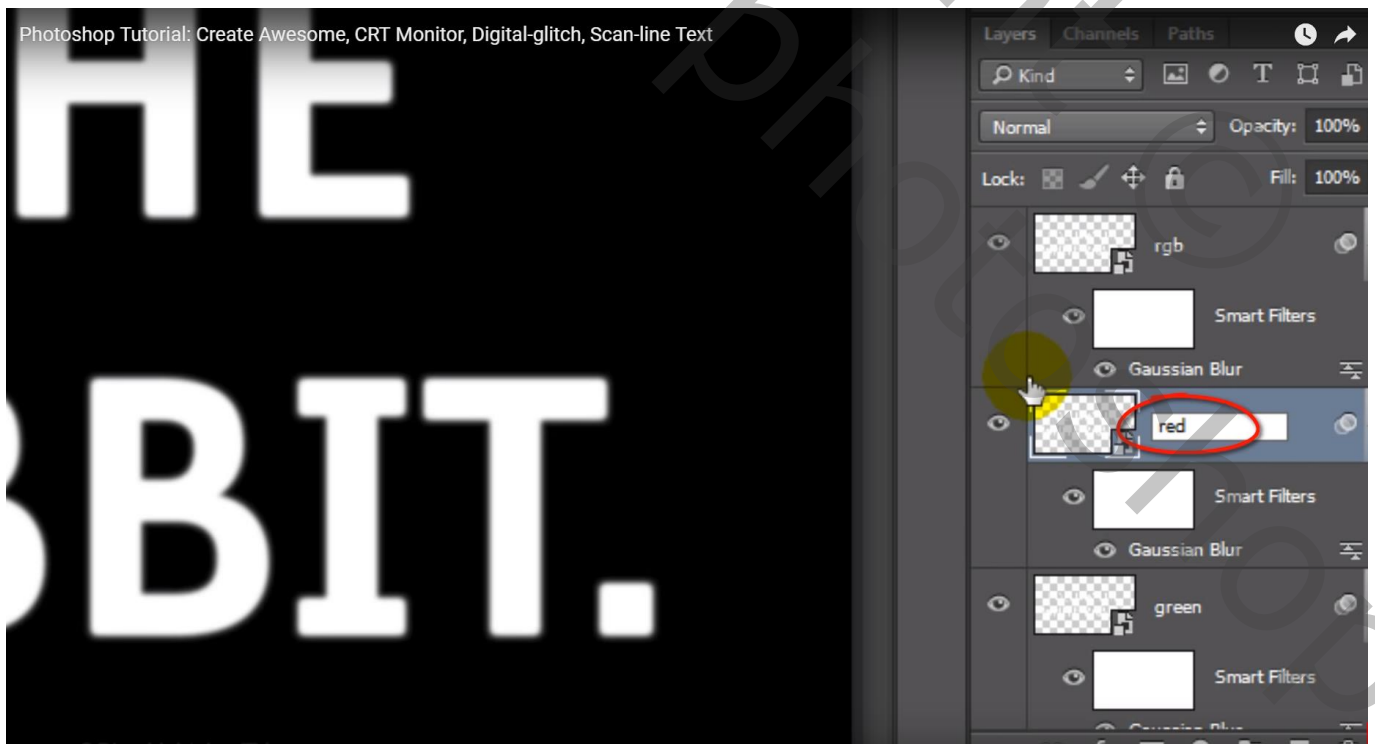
Photoshop Tutorial: Create Awesome, CRT Monitor, Digital-glitch, Scan-line Text

HE

BBIT.

Layers Channels Paths

Kind

Normal

Opacity: 100%

Lock:

Fill: 100%

rgb

Smart Filters

Gaussian Blur

red

Smart Filters

Gaussian Blur

green

Smart Filters

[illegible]